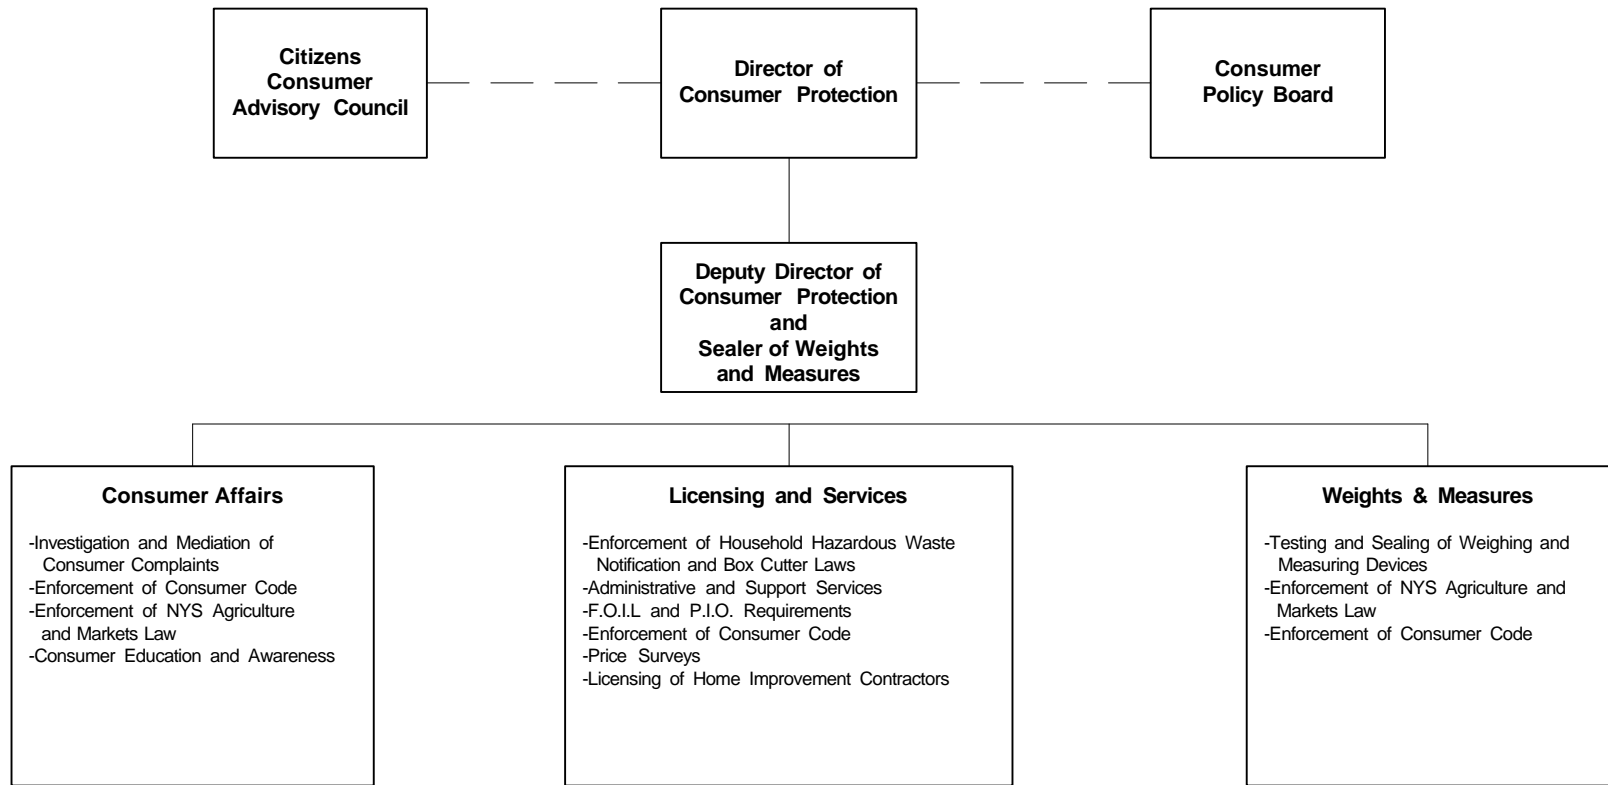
Citizens Consumer Advisory Council

Director of Consumer Protection

Consumer Policy Board

Deputy Director of Consumer Protection and Sealer of Weights and Measures

Consumer Affairs

-Investigation and Mediation of Consumer Complaints
-Enforcement of Consumer Code
-Enforcement of NYS Agriculture and Markets Law
-Consumer Education and Awareness

Licensing and Services

-Enforcement of Household Hazardous Waste Notification and Box Cutter Laws
-Administrative and Support Services
-F.O.I.L and P.I.O. Requirements
-Enforcement of Consumer Code
-Price Surveys
-Licensing of Home Improvement Contractors

Weights & Measures

-Testing and Sealing of Weighing and Measuring Devices
-Enforcement of NYS Agriculture and Markets Law
-Enforcement of Consumer Code